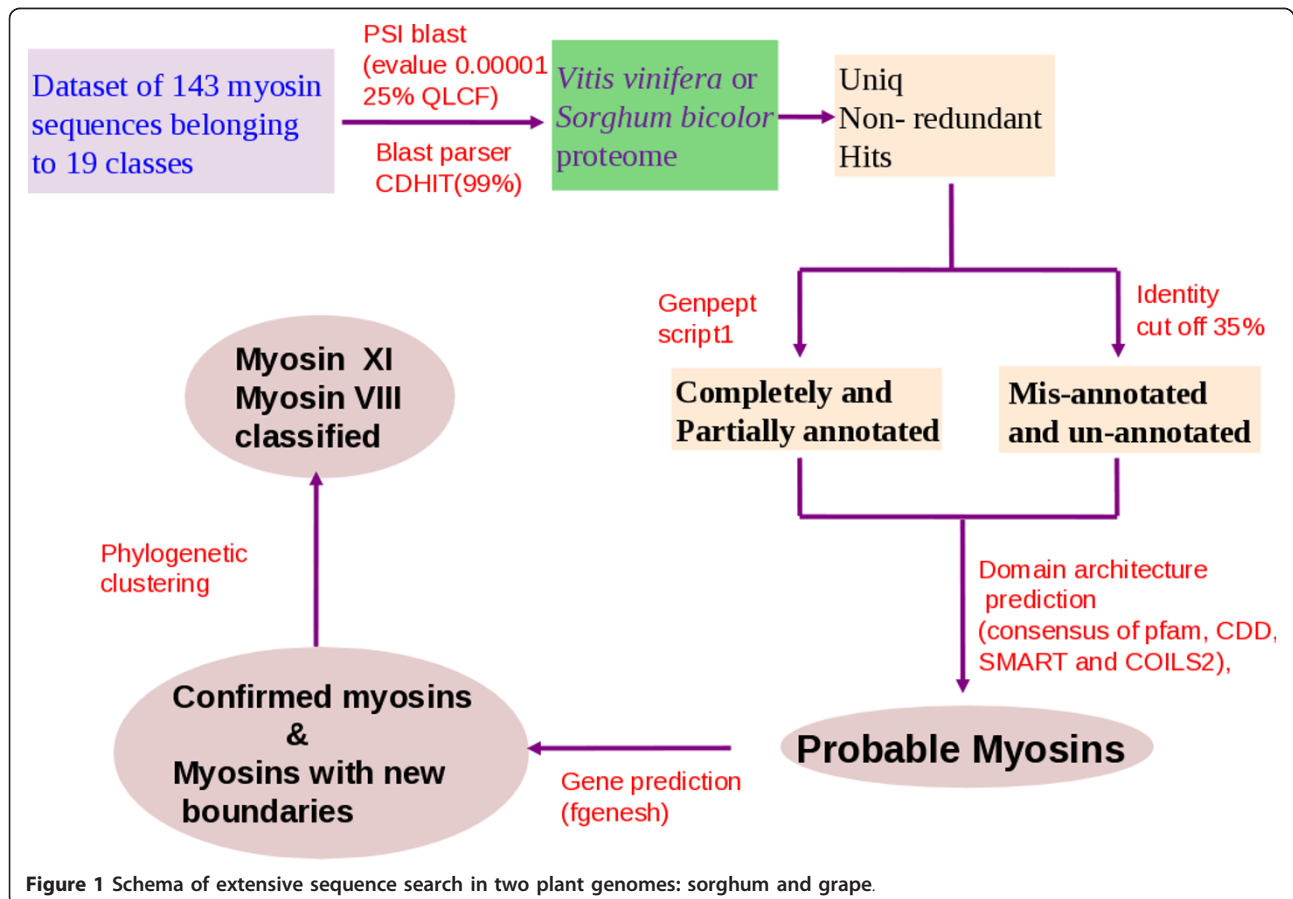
Dataset of 143 myosin sequences belonging to 19 classes

PSI blast (evalue 0.00001 25% QLCF)

Blast parser CDHIT(99%)

Vitis vinifera or Sorghum bicolor proteome

Uniq Non- redundant Hits

Genpept script1

Identity cut off 35%

Completely and Partially annotated

Mis-annotated and un-annotated

Domain architecture prediction (consensus of pfam, CDD, SMART and COILS2),

Probable Myosins

Gene prediction (fgenesh)

Confirmed myosins & Myosins with new boundaries

Phylogenetic clustering

Myosin XI Myosin VIII classified

Figure 1 Schema of extensive sequence search in two plant genomes: sorghum and grape.